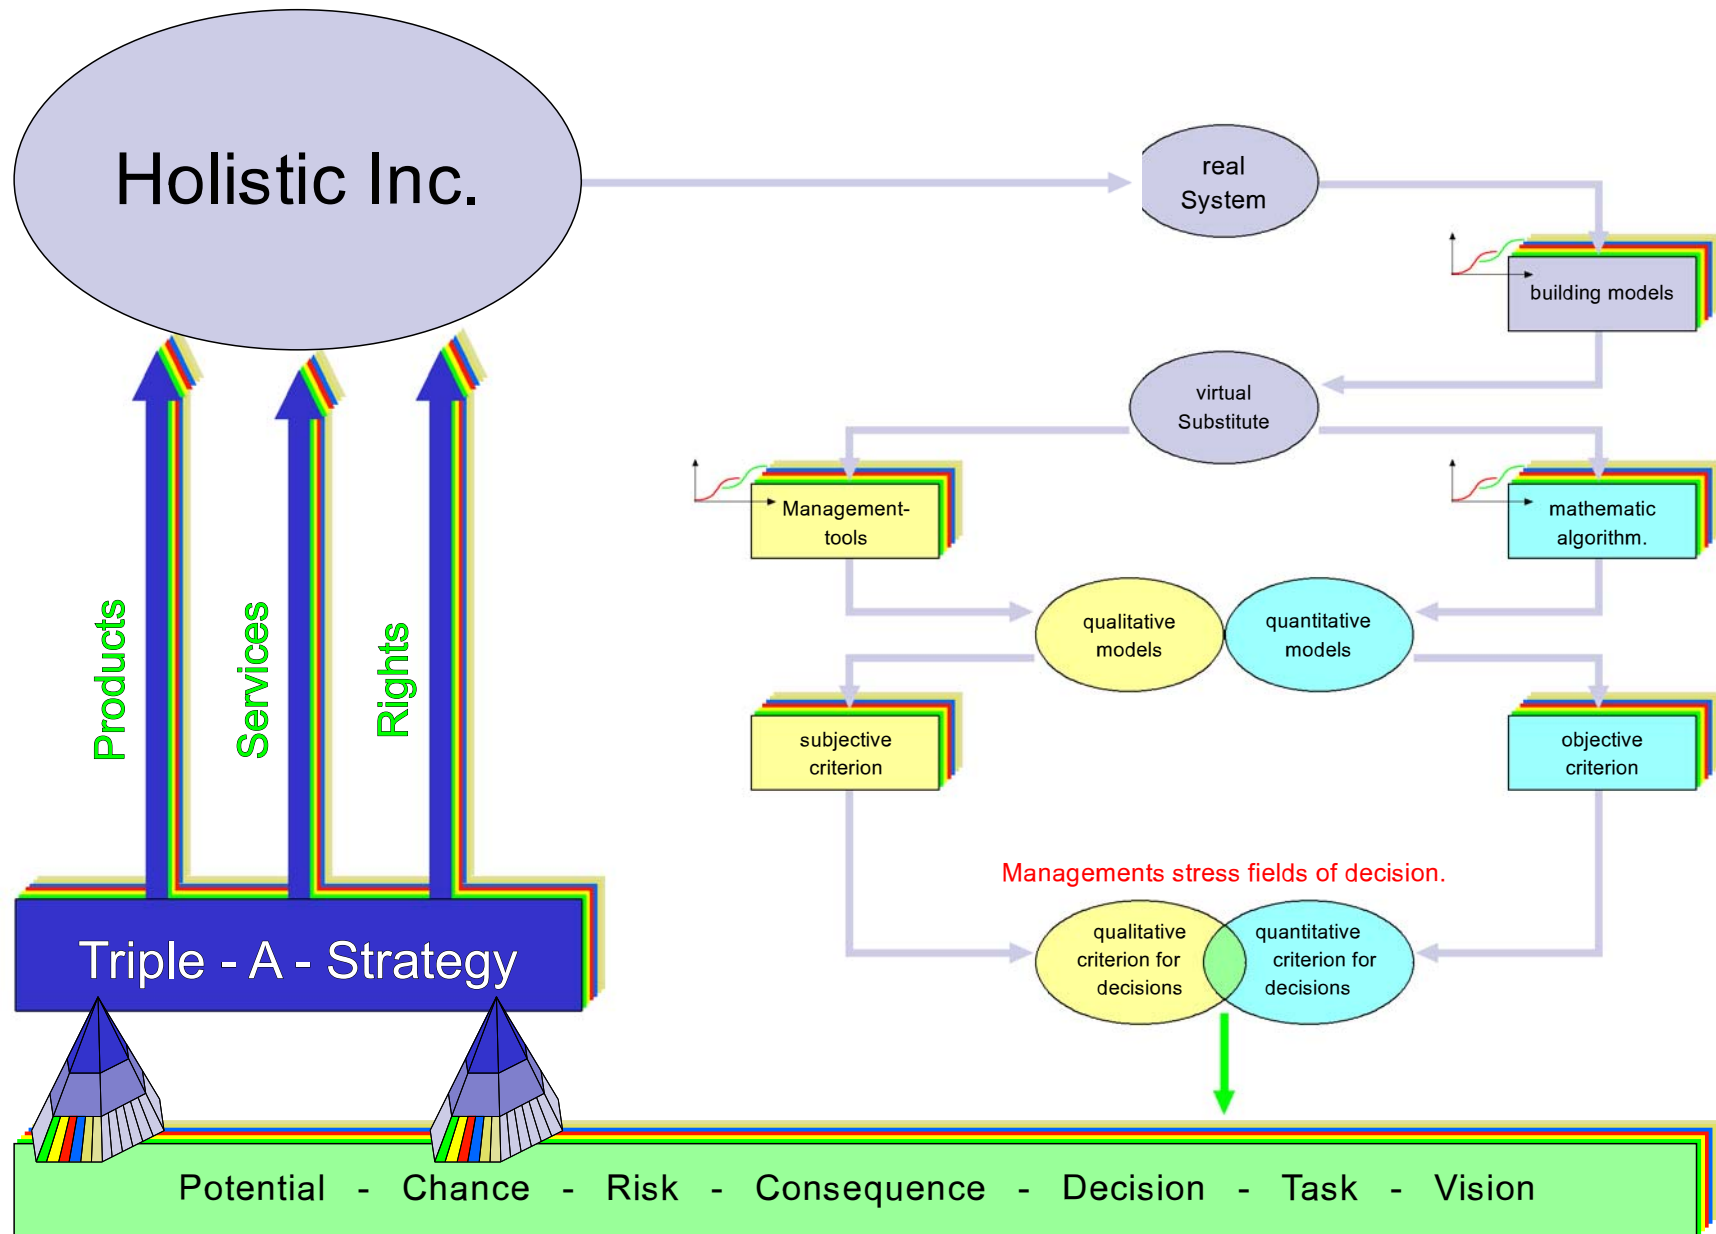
Holistic Inc.

real System

building models

virtual Substitute

Management-tools

mathematic algorithm.

qualitative models

quantitative models

subjective criterion

objective criterion

Managements stress fields of decision.

qualitative criterion for decisions

quantitative criterion for decisions

Products

Services

Rights

Triple - A - Strategy

Potential - Chance - Risk - Consequence - Decision - Task - Vision